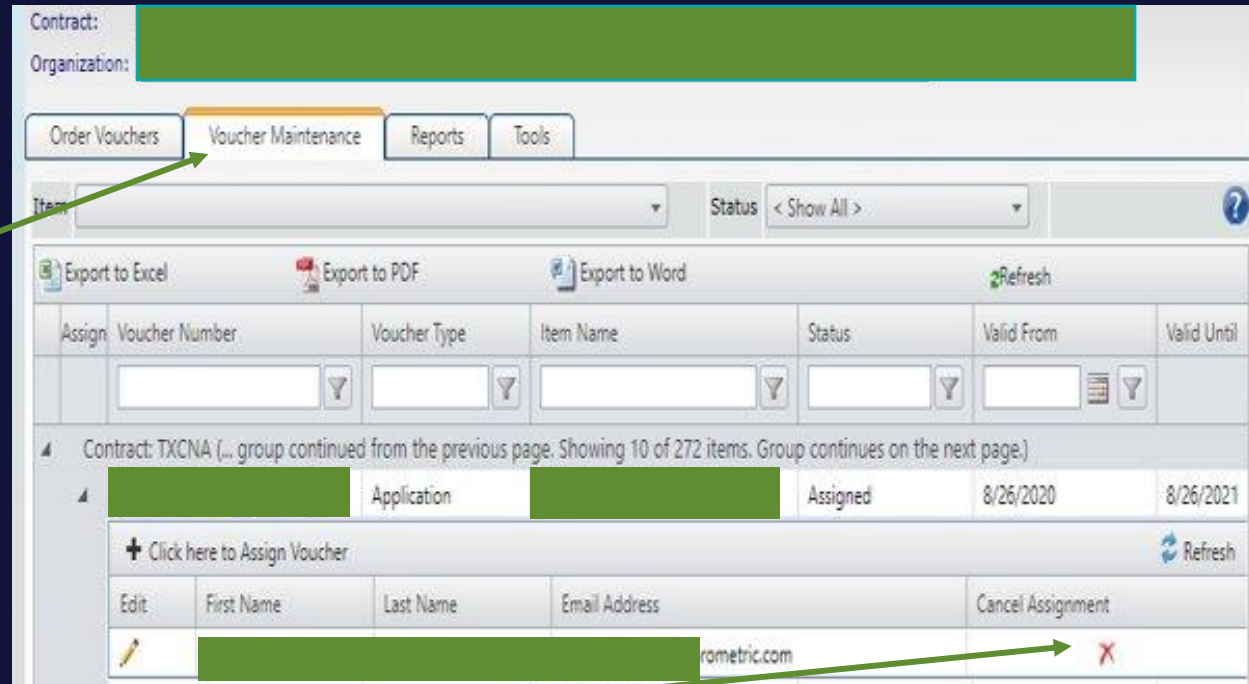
Contract:
Organization:

Order Vouchers | Voucher Maintenance | Reports | Tools

Item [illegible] Status < Show All >

Export to Excel  Export to PDF  Export to Word  Refresh

| Assign | Voucher Number | Voucher Type | Item Name | Status | Valid From | Valid Until |
|---|---|---|---|---|---|---|
| | | | | | | |

Contract: TXCNA (... group continued from the previous page. Showing 10 of 272 items. Group continues on the next page.)

| | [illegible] | Application | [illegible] | Assigned | 8/26/2020 | 8/26/2021 |
|---|---|---|---|---|---|---|

+ Click here to Assign Voucher  Refresh

| Edit | First Name | Last Name | Email Address | Cancel Assignment |
|---|---|---|---|---|
| | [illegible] | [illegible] | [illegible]rometric.com | X |